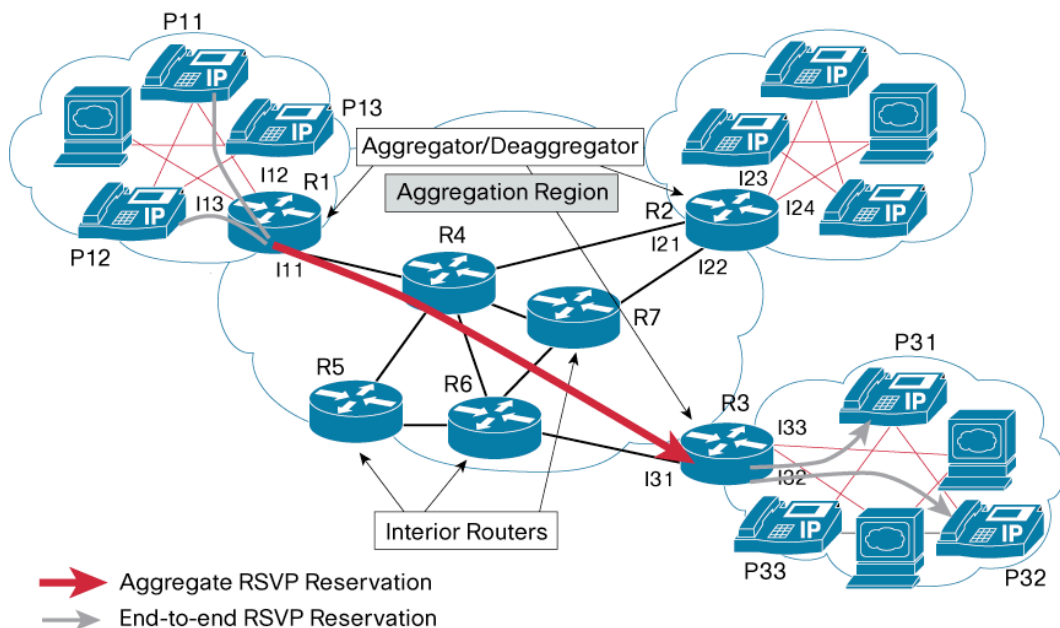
P11

IP

P13

IP

Aggregator/Deaggregator

IP

IP

I12

R1

Aggregation Region

I23

IP

IP

I13

R2

I24

IP

P12

I11

R4

I21

I22

R7

P31

R5

R6

R3

IP

I33

I31

I32

IP

IP

Interior Routers

P33

P32

Aggregate RSVP Reservation

End-to-end RSVP Reservation